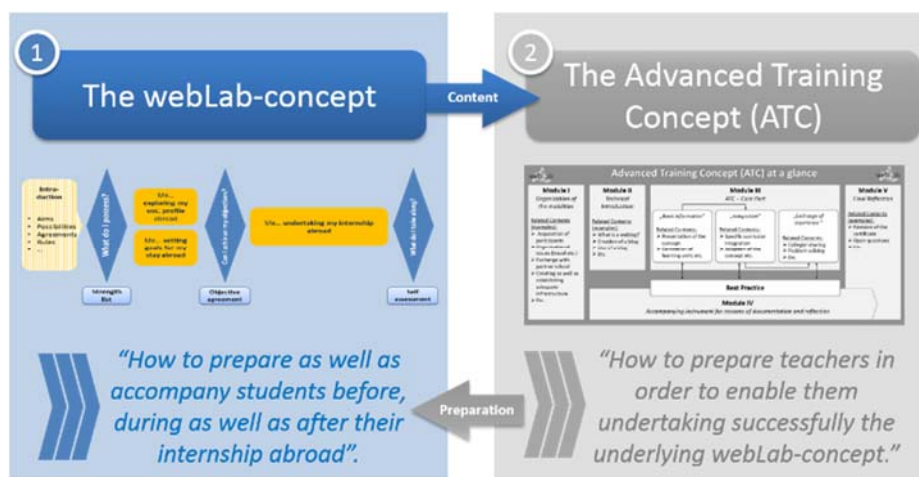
1

The webLab-concept

Content

2

The Advanced Training Concept (ATC)

Introduction
• Aims
• Possibilities
• Agreements
• Rules
• ...

What do I possess?

I/o... exploring my voc. profile abroad

I/o... setting goals for my stay abroad

Can I achieve my objectives?

I/o... undertaking my internship abroad

What do I take along?

Strength list

Objective agreement

Self assessment

Advanced Training Concept (ATC) at a glance

Module I
Organisation of the mobilities

Module II
Technical Introduction

Module III
ATC – Core Part

„Basic information"

„Integration"

„Exchange of experience"

Module V
Final Reflection

Best Practice

Module IV
Accompanying instrument for reasons of documentation and reflection

"How to prepare as well as accompany students before, during as well as after their internship abroad".

Preparation

"How to prepare teachers in order to enable them undertaking successfully the underlying webLab-concept."